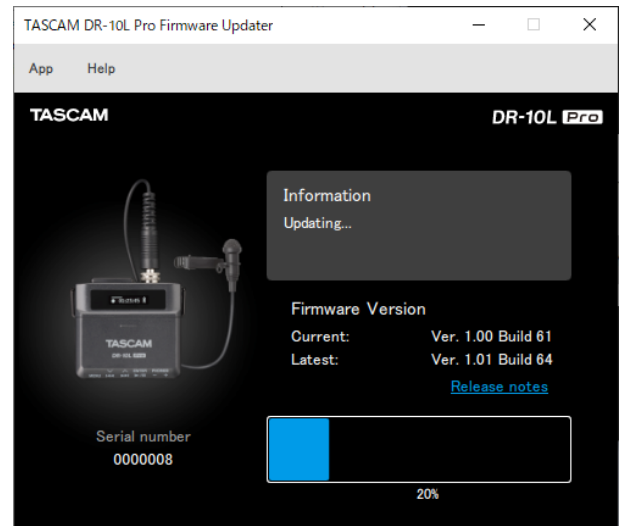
TASCAM DR-10L Pro Firmware Updater

App Help

TASCAM

DR-10L Pro

Information
Updating...

Firmware Version
Current: Ver. 1.00 Build 61
Latest: Ver. 1.01 Build 64
Release notes

TASCAM
DR-10L

Serial number
0000008

20%